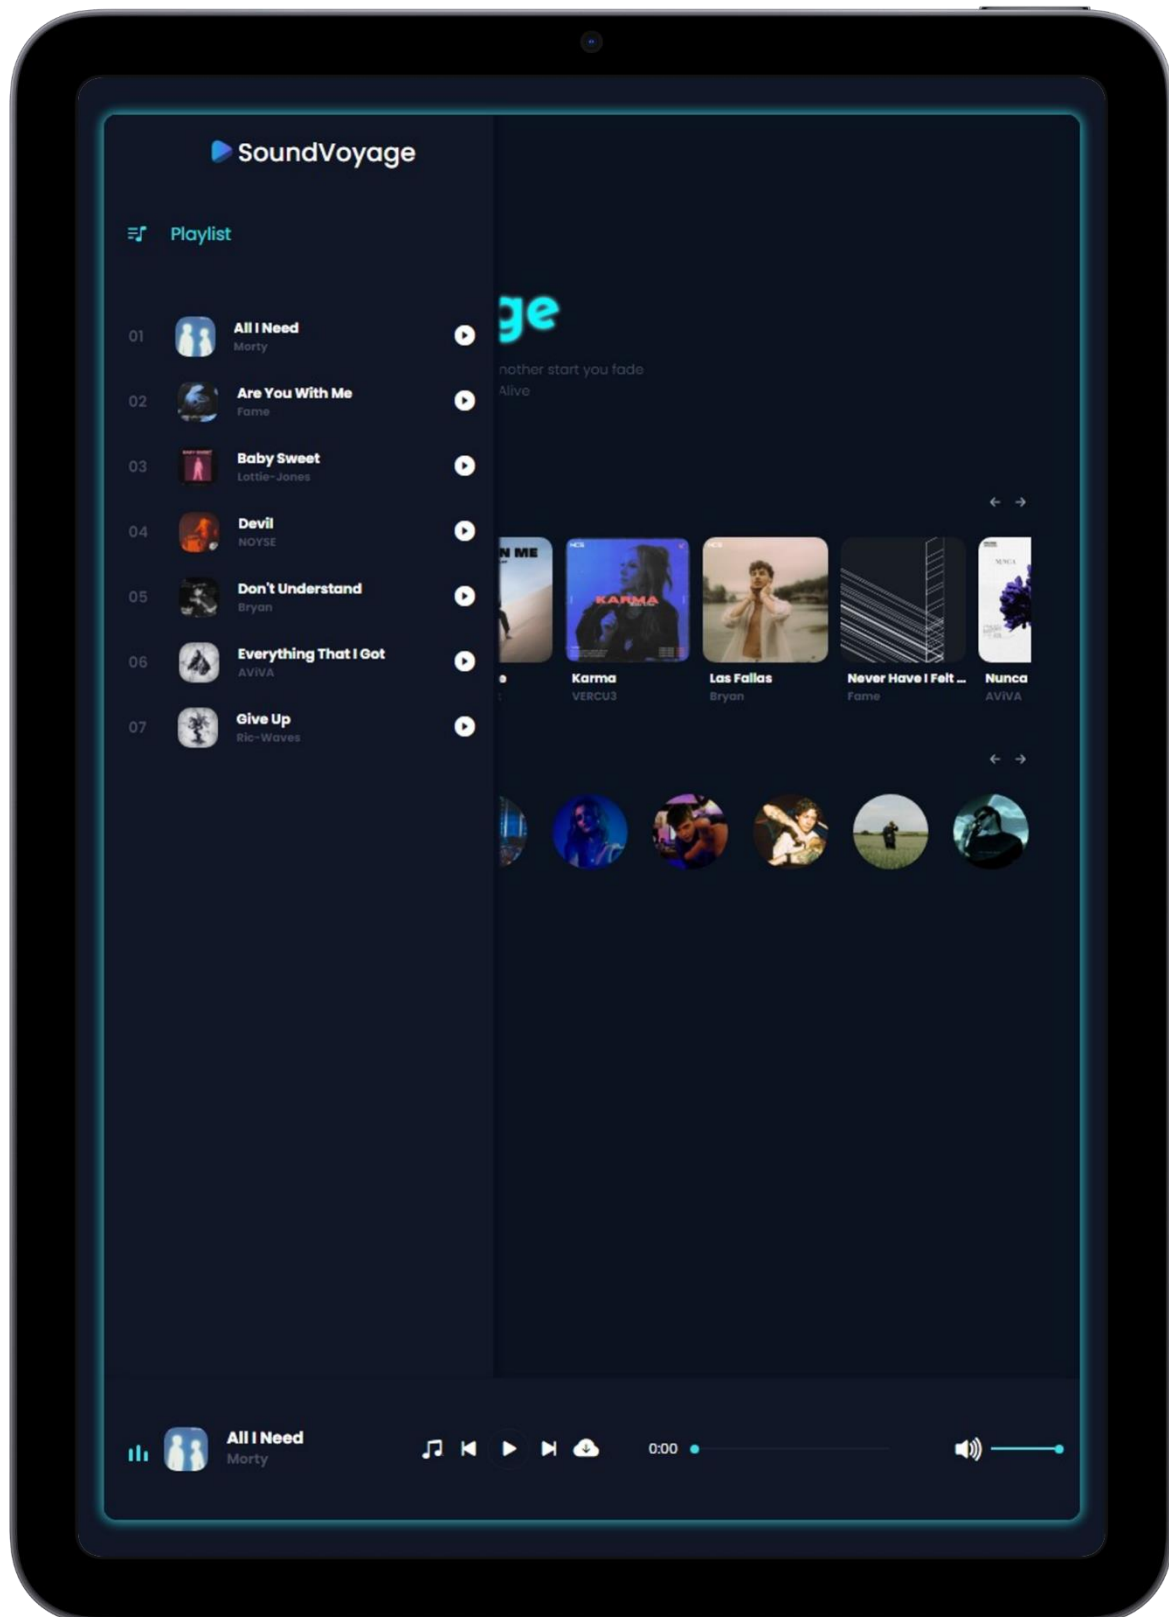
SoundVoyage

Playlist

01 All I Need Morty
02 Are You With Me Fame
03 Baby Sweet Lottie-Jones
04 Devil NOYSE
05 Don't Understand Bryan
06 Everything That I Got AViVA
07 Give Up Ric-Waves

ge

nother start you fade
Alive

N ME
e
Karma VERCU3
KARMA
Las Fallas Bryan
Never Have I Felt ... Fame
Nunca AViVA

All I Need
Morty
0:00